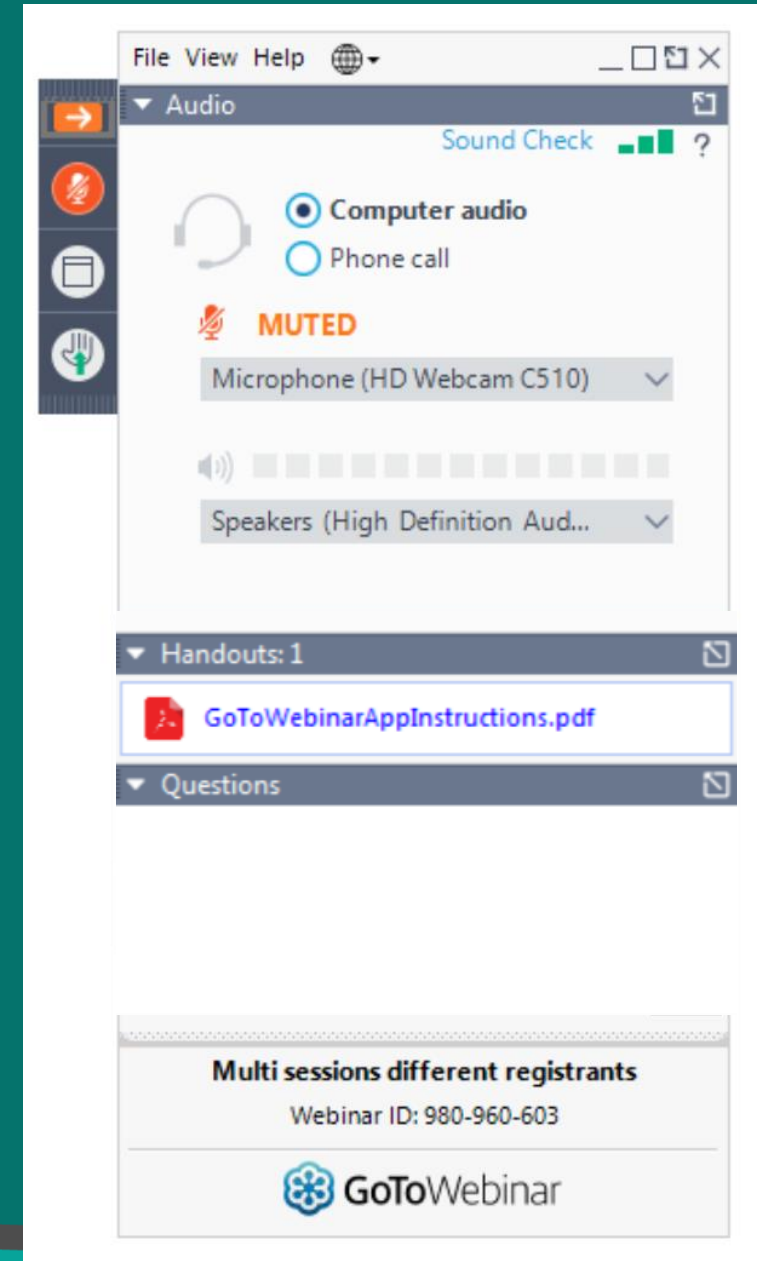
File View Help

Audio

Sound Check ?

Computer audio

Phone call

MUTED

Microphone (HD Webcam C510)

Speakers (High Definition Aud...

Handouts: 1

GoToWebinarAppInstructions.pdf

Questions

Multi sessions different registrants

Webinar ID: 980-960-603

GoToWebinar